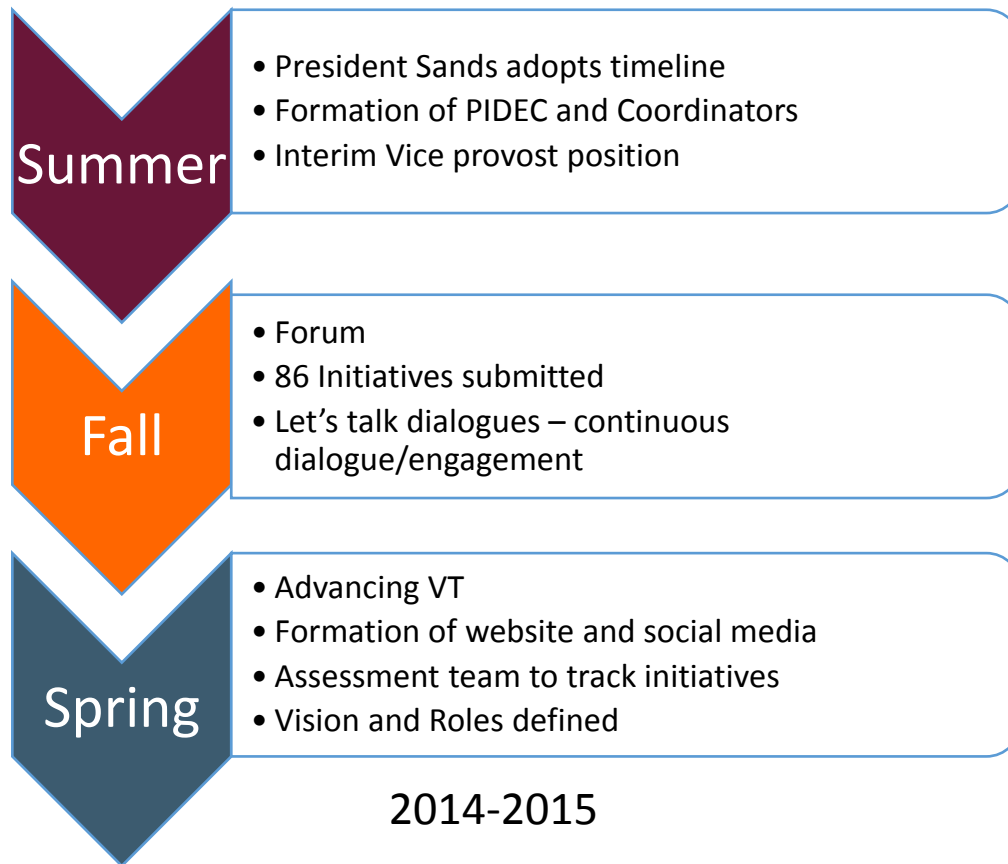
Summer

• President Sands adopts timeline
• Formation of PIDEC and Coordinators
• Interim Vice provost position

Fall

• Forum
• 86 Initiatives submitted
• Let’s talk dialogues – continuous dialogue/engagement

Spring

• Advancing VT
• Formation of website and social media
• Assessment team to track initiatives
• Vision and Roles defined

2014-2015